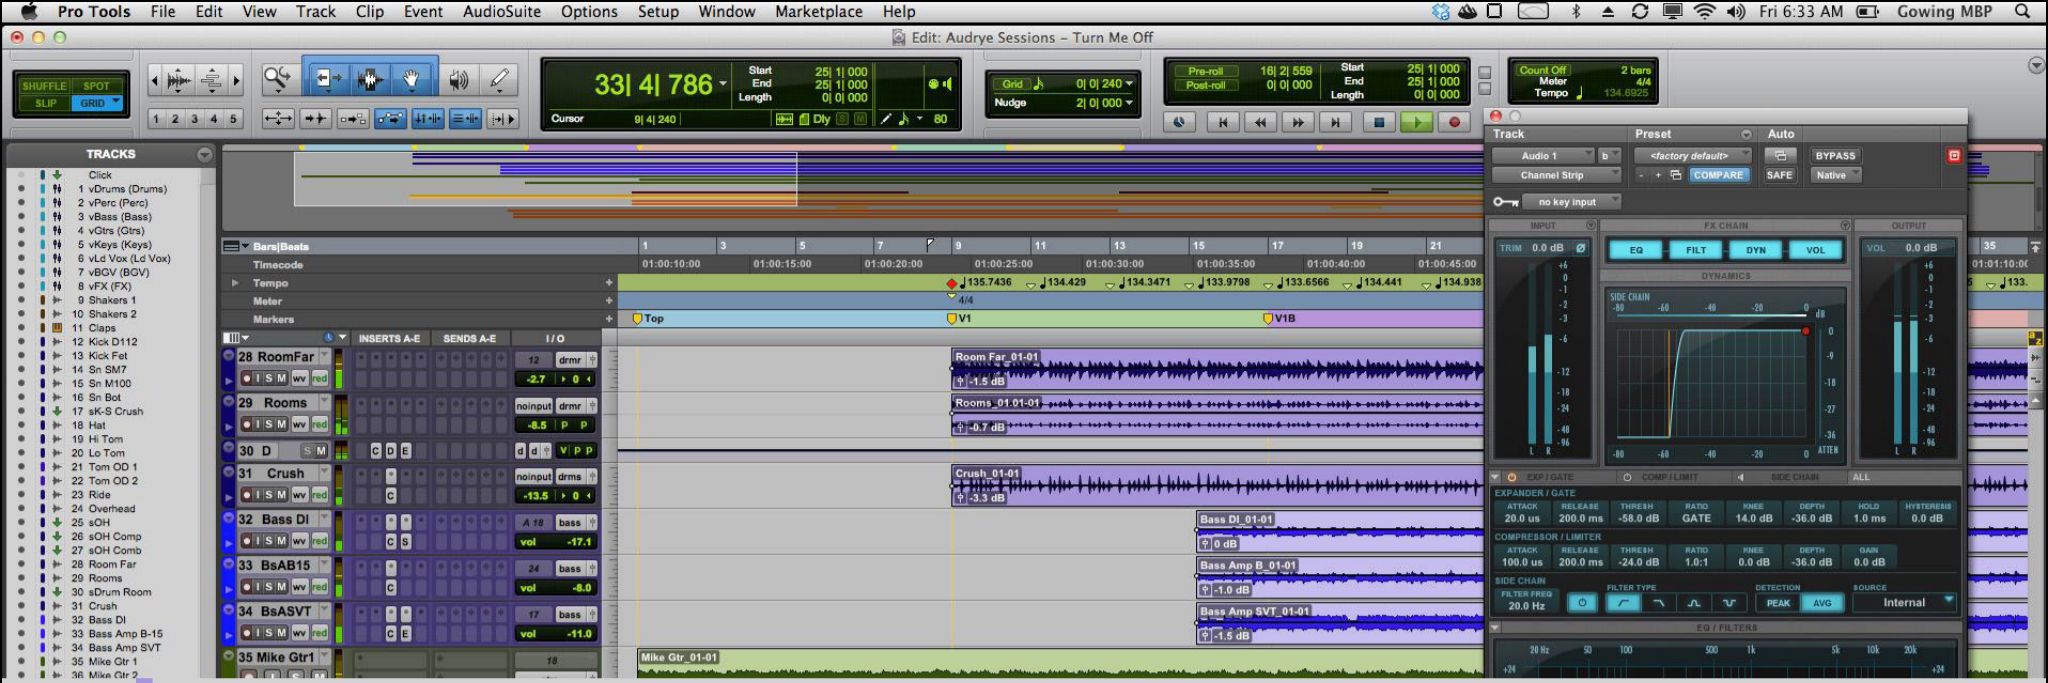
Pro Tools File Edit View Track Clip Event AudioSuite Options Setup Window Marketplace Help

Fri 6:33 AM Gowing MBP

Edit: Audrey Sessions – Turn Me Off

SHUFFLE SPOT SLIP GRID

1 2 3 4 5

33| 4| 786

Start 25| 1| 000
End 25| 1| 000
Length 0| 0| 000

Cursor 9| 4| 240

Dly 80

Grid 0| 0| 240
Nudge 2| 0| 000

Pre-roll 16| 2| 559
Post-roll 0| 0| 000

Start 25| 1| 000
End 25| 1| 000
Length 0| 0| 000

Count Off 2 bars
Meter 4/4
Tempo 134.6925

TRACKS

Click
1 vDrums (Drums)
2 vPerc (Perc)
3 vBass (Bass)
4 vGtrs (Gtrs)
5 vKeys (Keys)
6 vLd Vox (Ld Vox)
7 vBGV (BGV)
8 vFX (FX)
9 Shakers 1
10 Shakers 2
11 Claps
12 Kick D112
13 Kick Fet
14 Sn SM7
15 Sn M100
16 Sn Bot
17 sK-S Crush
18 Hat
19 Hi Tom
20 Lo Tom
21 Tom OD 1
22 Tom OD 2
23 Ride
24 Overhead
25 sOH
26 sOH Comp
27 sOH Comb
28 Room Far
29 Rooms
30 sDrum Room
31 Crush
32 Bass DI
33 Bass Amp B-15
34 Bass Amp SVT
35 Mike Gtr 1
36 Mike Gtr 2

Bars|Beats
Timecode
Tempo
Meter
Markers

1 3 5 7 9 11 13 15 17 19 21 35

01:00:10:00 01:00:15:00 01:00:20:00 01:00:25:00 01:00:30:00 01:00:35:00 01:00:40:00 01:00:45:00 01:01:10:00

135.7436 134.429 134.3471 133.9798 133.6566 134.441 134.938 133.

4/4

Top V1 V1B

INSERTS A-E SENDS A-E I/O

28 RoomFar 12 drmr -2.7 0
29 Rooms noinput drmr -8.5 P P
30 D C D E V P P
31 Crush noinput drms -13.5 0
32 Bass DI A 18 bass vol -17.1
33 BsAB15 24 bass vol -8.0
34 BsASVT 17 bass vol -11.0
35 Mike Gtr1 18

I S M wv red

Room Far_01-01 -1.5 dB
Rooms_01.01-01 -0.7 dB
Crush_01-01 -3.3 dB
Bass DI_01-01 0 dB
Bass Amp B_01-01 -1.0 dB
Bass Amp SVT_01-01 -1.5 dB
Mike Gtr_01-01

Track Preset Auto
Audio 1 b <factory default> BYPASS
Channel Strip COMPARE SAFE Native
no key input

INPUT FX CHAIN OUTPUT
TRIM 0.0 dB EQ FILT DYN VOL VOL 0.0 dB
DYNAMICS
SIDE CHAIN -80 -60 -40 -20 0 dB
ATTEN
EXP / GATE COMP / LIMIT SIDE CHAIN ALL
EXPANDER / GATE
ATTACK 20.0 us RELEASE 200.0 ms THRESH -58.0 dB RATIO GATE KNEE 14.0 dB DEPTH -36.0 dB HOLD 1.0 ms HYSTERESIS 0.0 dB
COMPRESSOR / LIMITER
ATTACK 100.0 us RELEASE 200.0 ms THRESH -24.0 dB RATIO 1.0:1 KNEE 0.0 dB DEPTH -36.0 dB GAIN 0.0 dB
SIDE CHAIN
FILTER FREQ 20.0 Hz FILTER TYPE DETECTION PEAK AVG SOURCE Internal
EQ / FILTERS
20 Hz 50 100 500 1k 5k 10k 20k